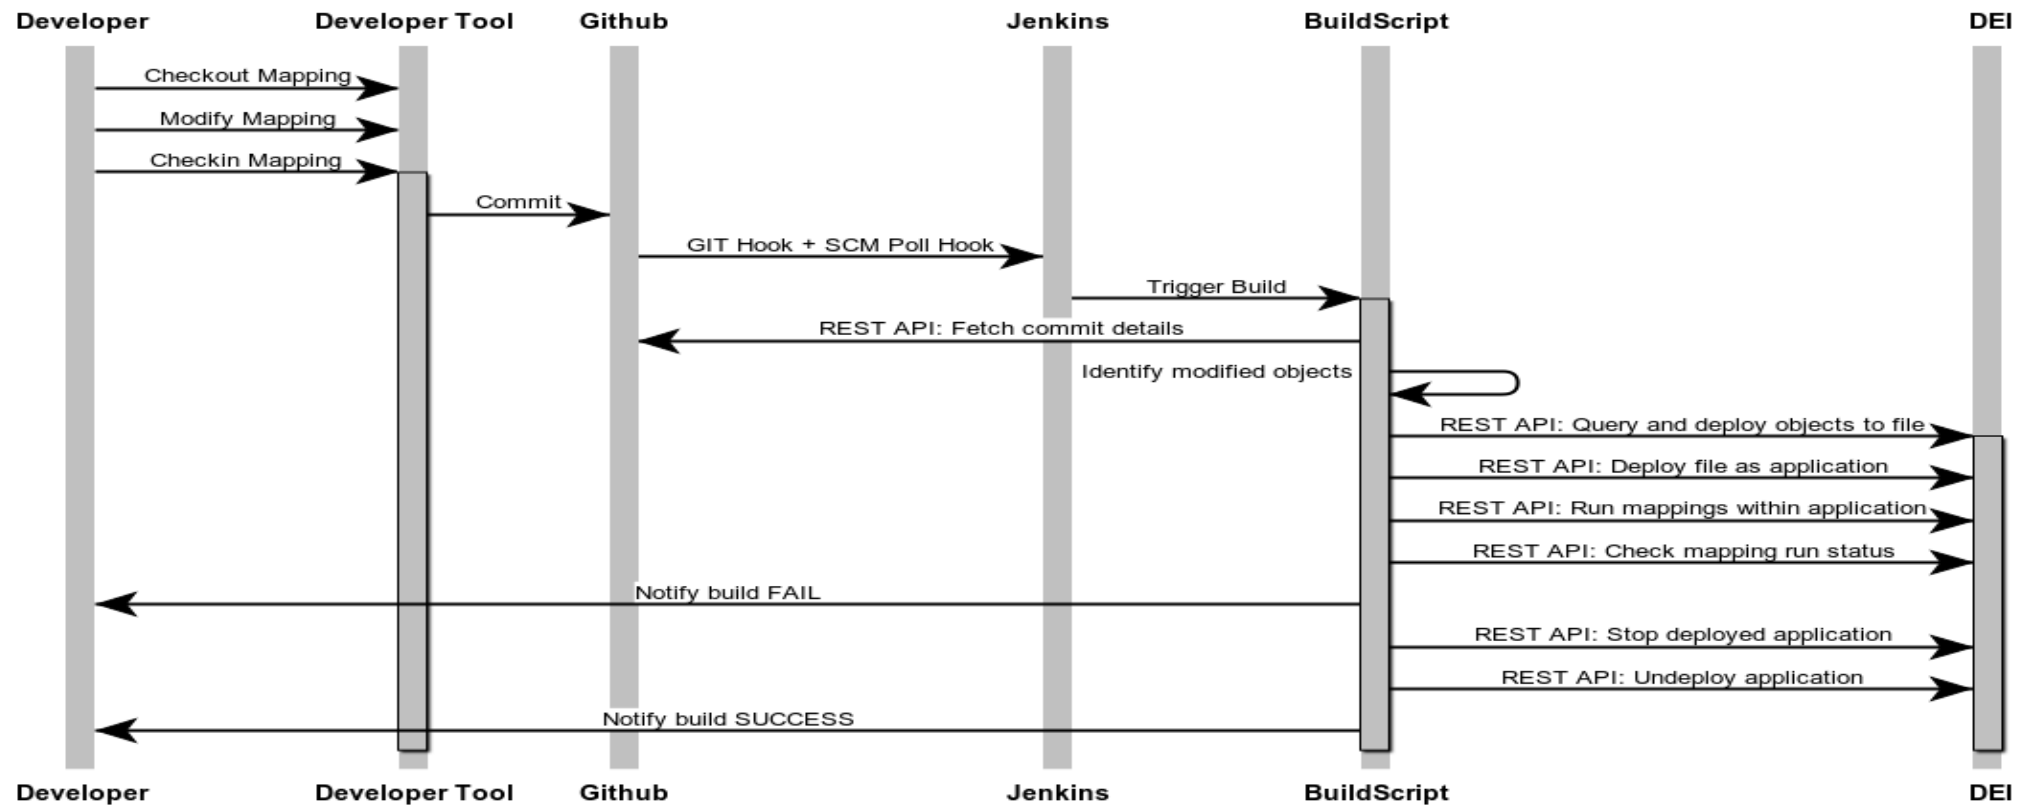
Developer
Developer Tool
Github
Jenkins
BuildScript
DEI

Checkout Mapping
Modify Mapping
Checkin Mapping
Commit
GIT Hook + SCM Poll Hook
Trigger Build
REST API: Fetch commit details
Identify modified objects
REST API: Query and deploy objects to file
REST API: Deploy file as application
REST API: Run mappings within application
REST API: Check mapping run status
Notify build FAIL
REST API: Stop deployed application
REST API: Undeploy application
Notify build SUCCESS

Developer
Developer Tool
Github
Jenkins
BuildScript
DEI